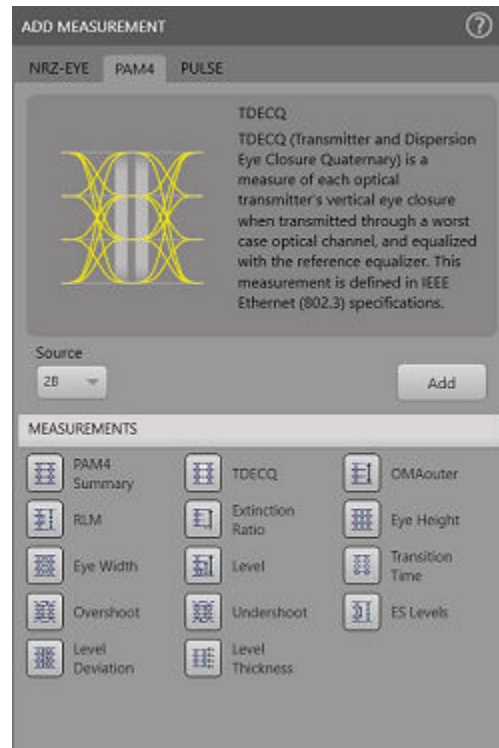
ADD MEASUREMENT ?

NRZ-EYE PAM4 PULSE

TDECQ

TDECQ (Transmitter and Dispersion Eye Closure Quaternary) is a measure of each optical transmitter's vertical eye closure when transmitted through a worst case optical channel, and equalized with the reference equalizer. This measurement is defined in IEEE Ethernet (802.3) specifications.

Source

2B

Add

MEASUREMENTS

PAM4 Summary
TDECQ
OMAouter
RLM
Extinction Ratio
Eye Height
Eye Width
Level
Transition Time
Overshoot
Undershoot
ES Levels
Level Deviation
Level Thickness